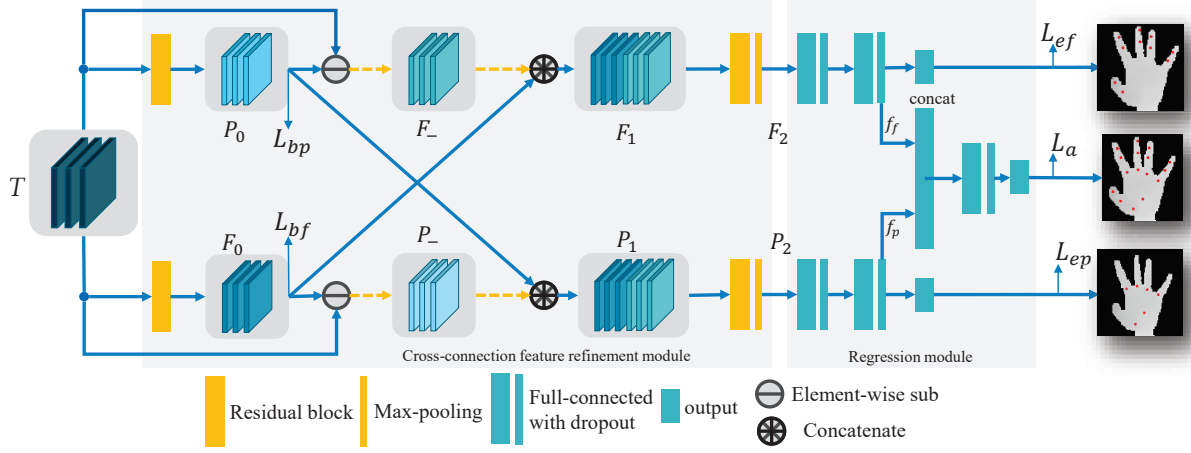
$L_{ef}$

$P_0$

$L_{bp}$

$F_{-}$

$F_1$

$F_2$

concat

$f_f$

$L_a$

$T$

$L_{bf}$

$F_0$

$P_{-}$

$P_1$

$P_2$

$f_p$

$L_{ep}$

Cross-connection feature refinement module

Regression module

Residual block

Max-pooling

Full-connected with dropout

output

Element-wise sub

Concatenate